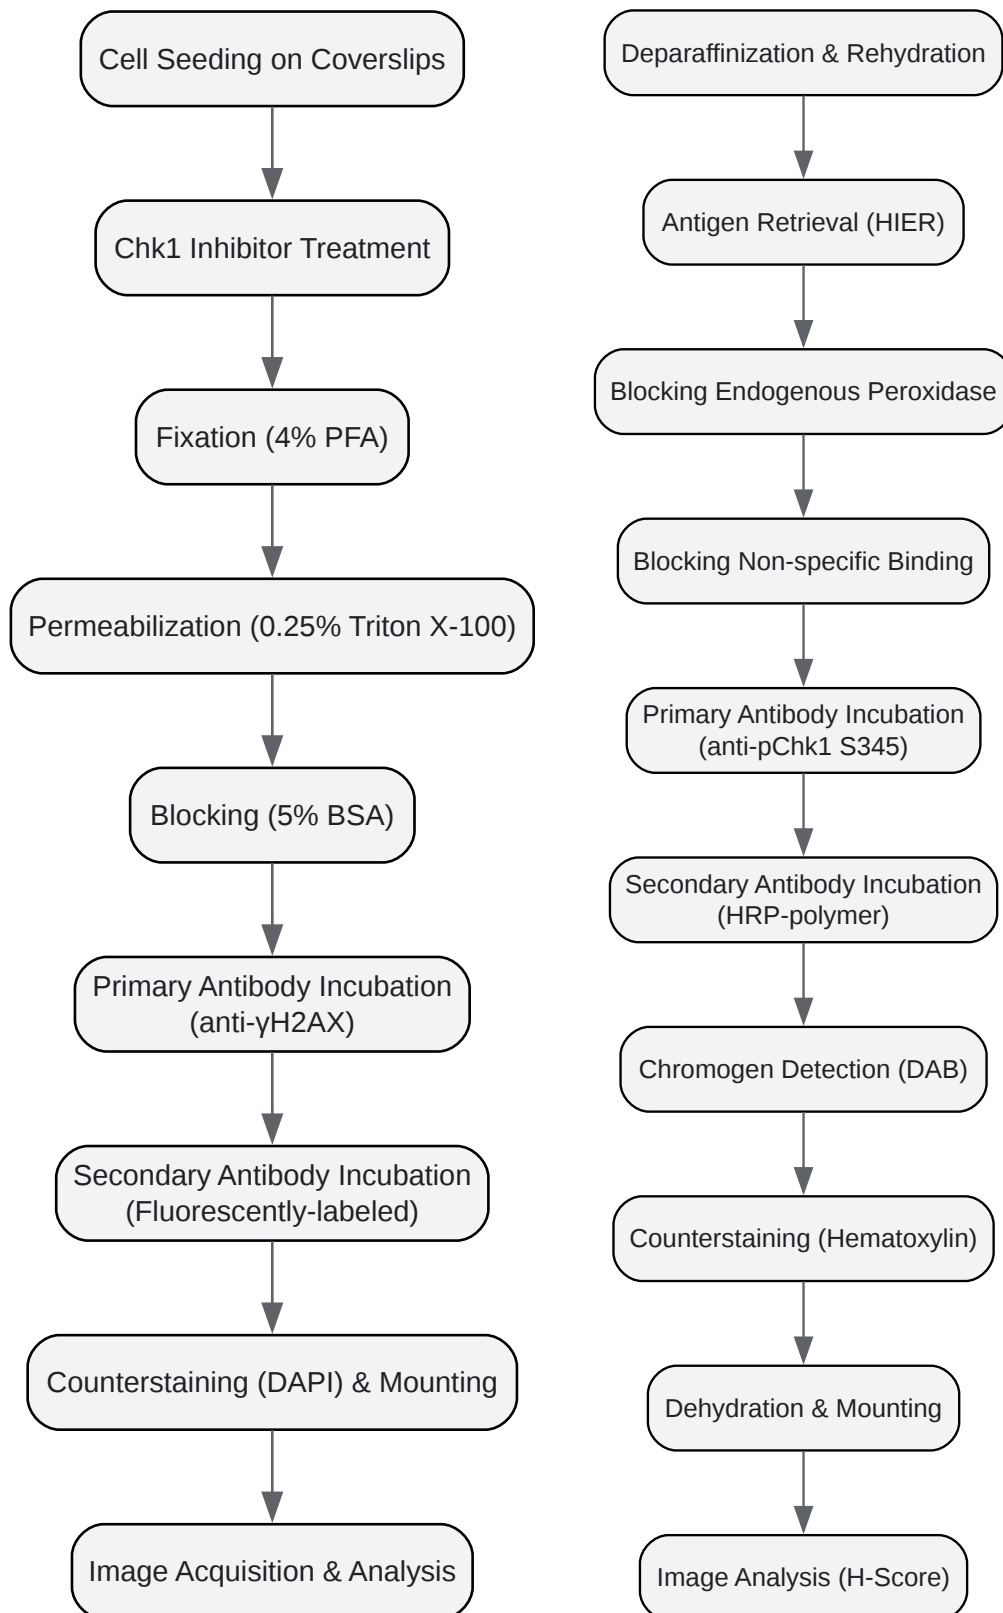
Cell Seeding on Coverslips

Chk1 Inhibitor Treatment

Fixation (4% PFA)

Permeabilization (0.25% Triton X-100)

Blocking (5% BSA)

Primary Antibody Incubation (anti-γH2AX)

Secondary Antibody Incubation (Fluorescently-labeled)

Counterstaining (DAPI) & Mounting

Image Acquisition & Analysis

Deparaffinization & Rehydration

Antigen Retrieval (HIER)

Blocking Endogenous Peroxidase

Blocking Non-specific Binding

Primary Antibody Incubation (anti-pChk1 S345)

Secondary Antibody Incubation (HRP-polymer)

Chromogen Detection (DAB)

Counterstaining (Hematoxylin)

Dehydration & Mounting

Image Analysis (H-Score)